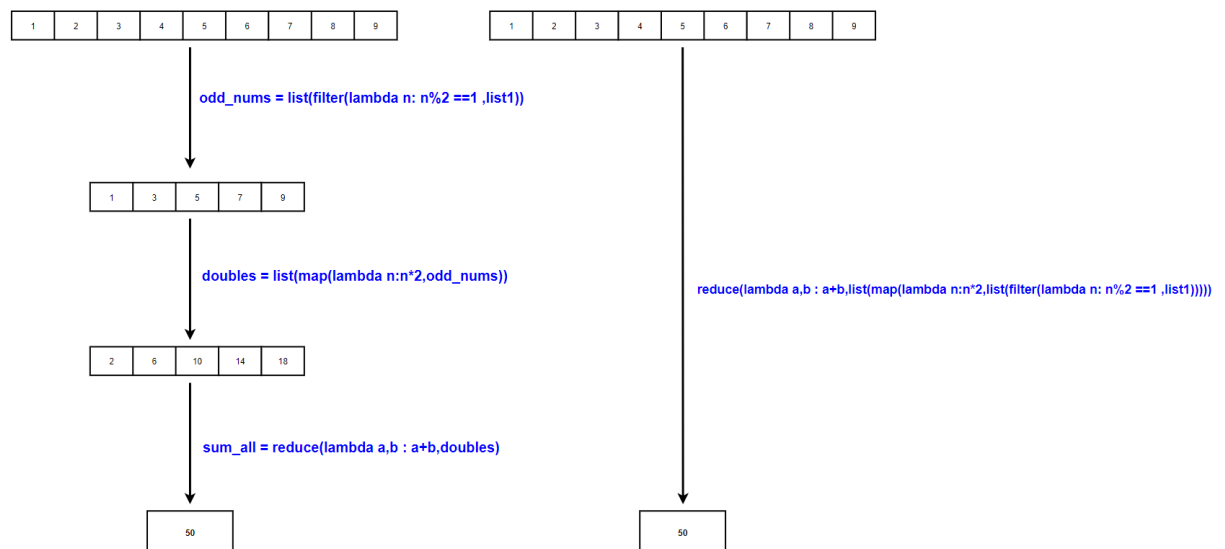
| 1 | 2 | 3 | 4 | 5 | 6 | 7 | 8 | 9 |
|---|---|---|---|---|---|---|---|---|

odd_nums = list(filter(lambda n: n%2 ==1 ,list1))

| 1 | 3 | 5 | 7 | 9 |
|---|---|---|---|---|

doubles = list(map(lambda n:n*2,odd_nums))

| 2 | 6 | 10 | 14 | 18 |
|---|---|---|---|---|

sum_all = reduce(lambda a,b : a+b,doubles)

50

| 1 | 2 | 3 | 4 | 5 | 6 | 7 | 8 | 9 |
|---|---|---|---|---|---|---|---|---|

reduce(lambda a,b : a+b,list(map(lambda n:n*2,list(filter(lambda n: n%2 ==1 ,list1)))))

50